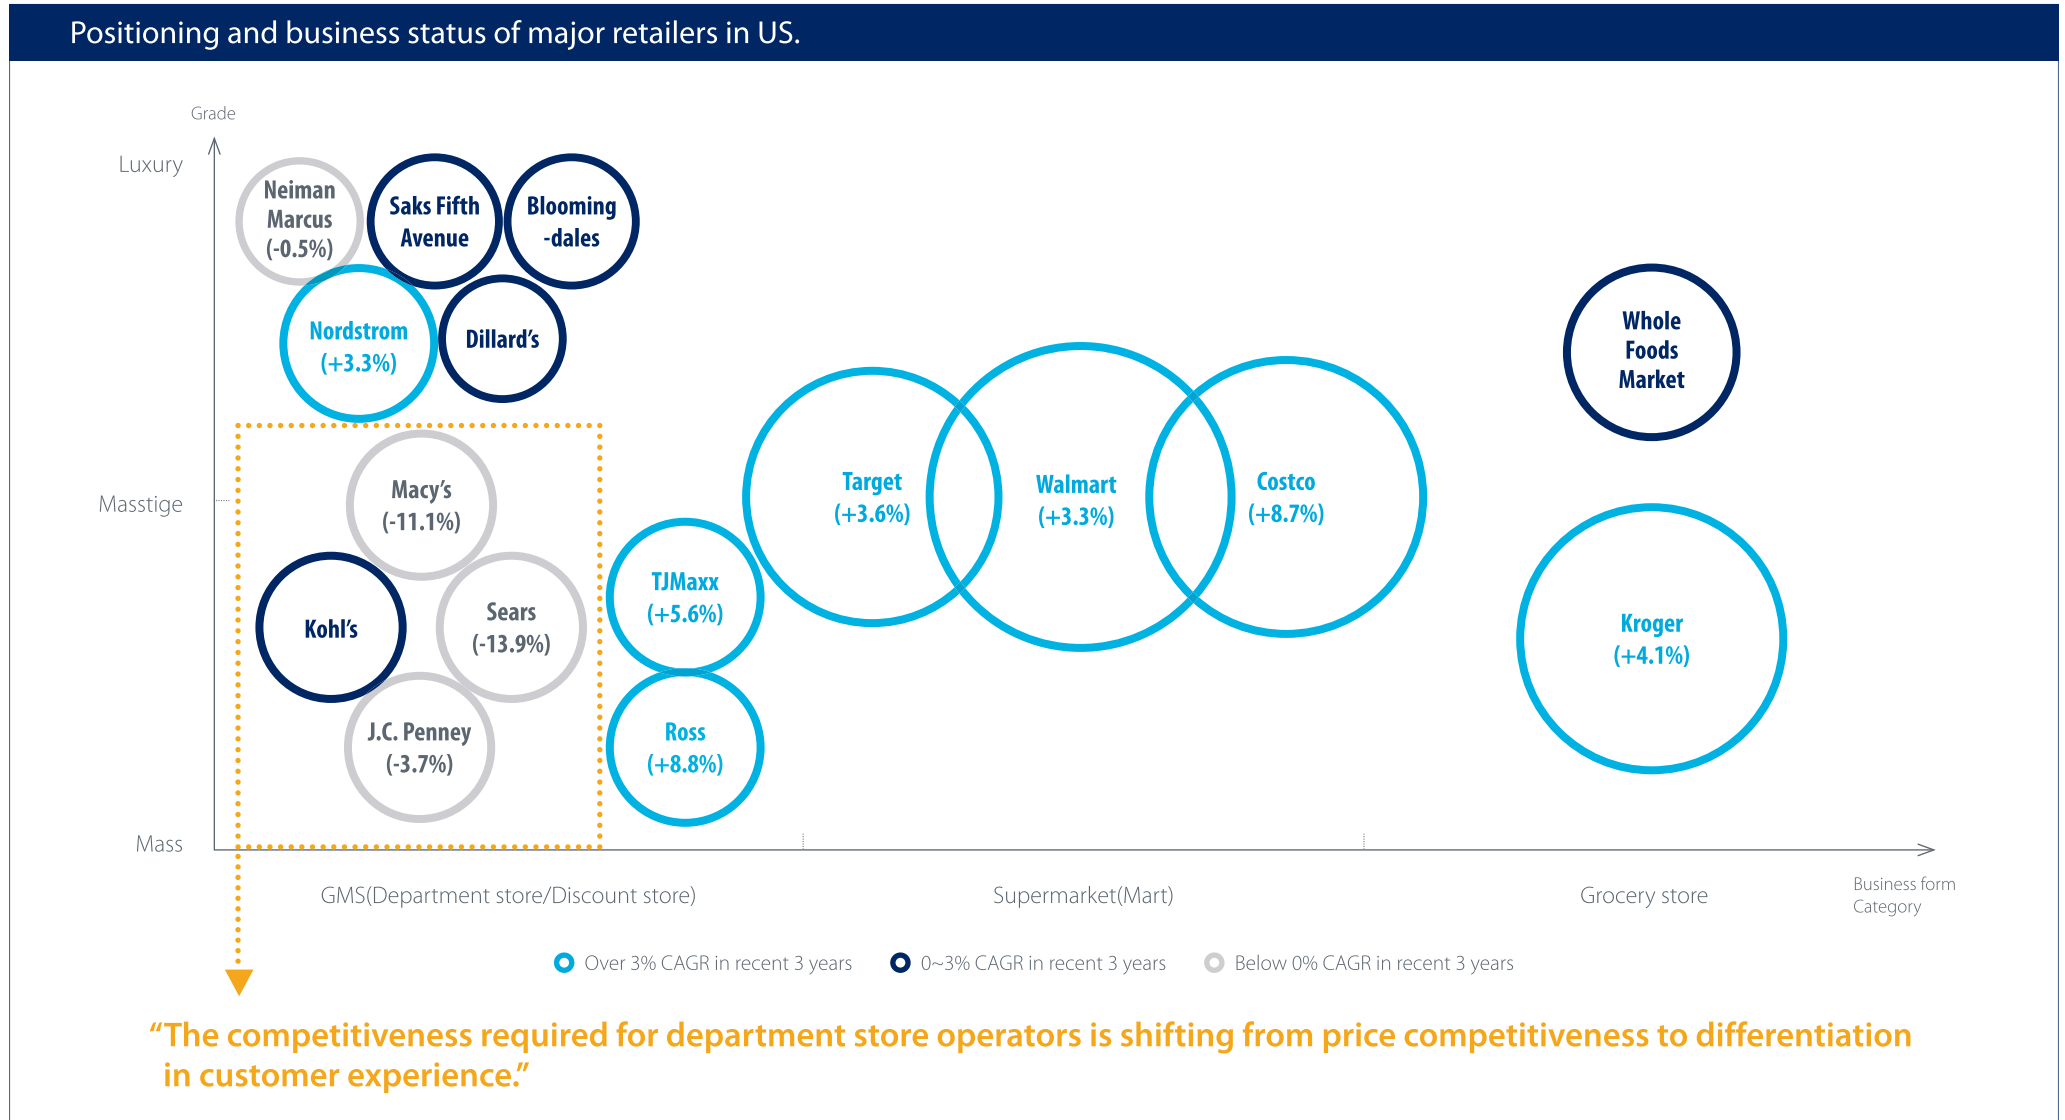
Positioning and business status of major retailers in US.

Grade

Luxury

Masstige

Mass

Neiman Marcus (-0.5%)

Saks Fifth Avenue

Blooming -dales

Nordstrom (+3.3%)

Dillard's

Whole Foods Market

Macy's (-11.1%)

Kohl's

Sears (-13.9%)

J.C. Penney (-3.7%)

TJMaxx (+5.6%)

Ross (+8.8%)

Target (+3.6%)

Walmart (+3.3%)

Costco (+8.7%)

Kroger (+4.1%)

GMS(Department store/Discount store)

Supermarket(Mart)

Grocery store

Business form Category

Over 3% CAGR in recent 3 years

0~3% CAGR in recent 3 years

Below 0% CAGR in recent 3 years

"The competitiveness required for department store operators is shifting from price competitiveness to differentiation in customer experience."